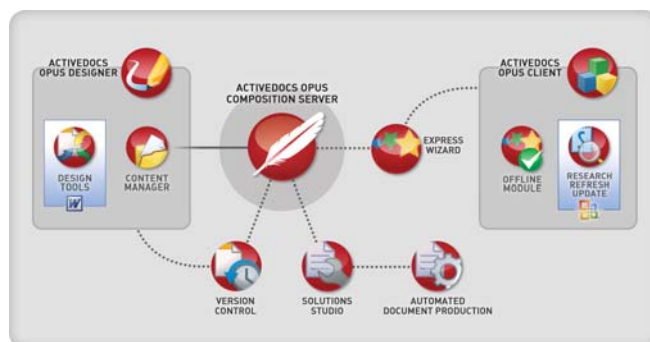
ACTIVEDOCS OPUS DESIGNER

DESIGN TOOLS

CONTENT MANAGER

ACTIVEDOCS OPUS COMPOSITION SERVER

EXPRESS WIZARD

ACTIVEDOCS OPUS CLIENT

OFFLINE MODULE

RESEARCH REFRESH UPDATE

VERSION CONTROL

SOLUTIONS STUDIO

AUTOMATED DOCUMENT PRODUCTION